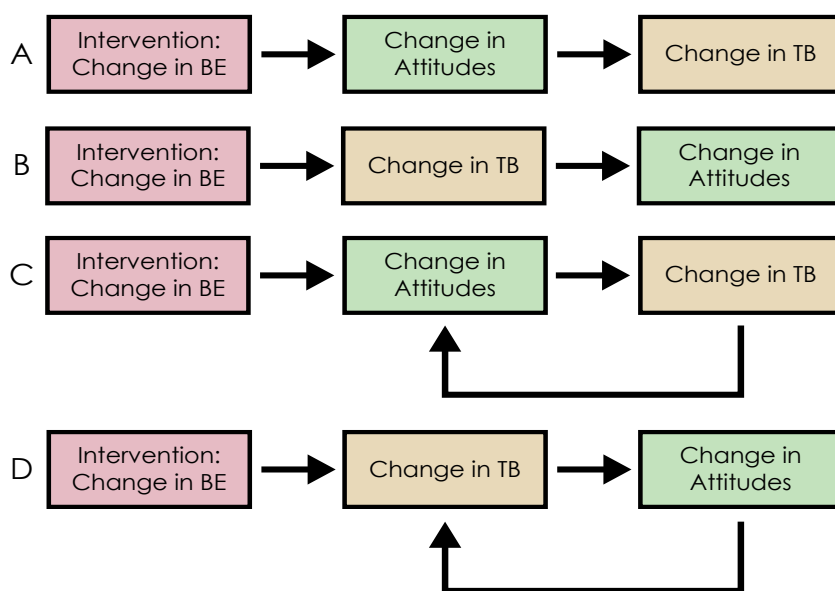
A Intervention: Change in BE → Change in Attitudes → Change in TB

B Intervention: Change in BE → Change in TB → Change in Attitudes

C Intervention: Change in BE → Change in Attitudes → Change in TB

D Intervention: Change in BE → Change in TB → Change in Attitudes